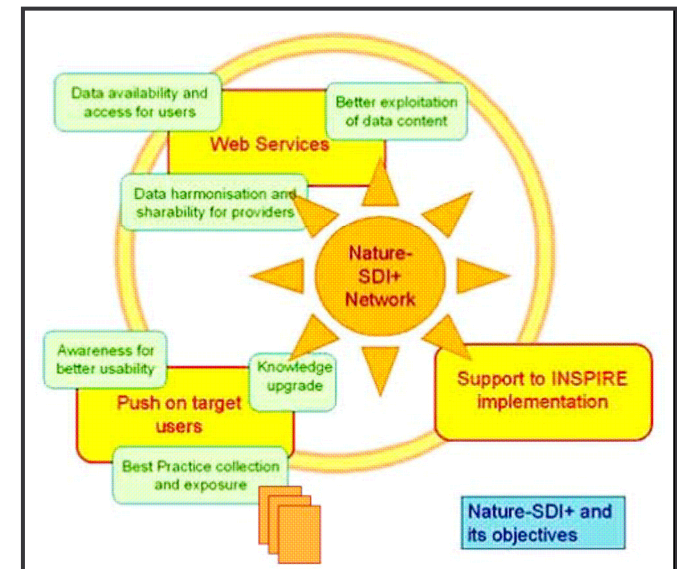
Data availability and access for users

Better exploitation of data content

Web Services

Data harmonisation and sharability for providers

Nature-SDI+ Network

Awareness for better usability

Knowledge upgrade

Push on target users

Support to INSPIRE implementation

Best Practice collection and exposure

Nature-SDI+ and its objectives